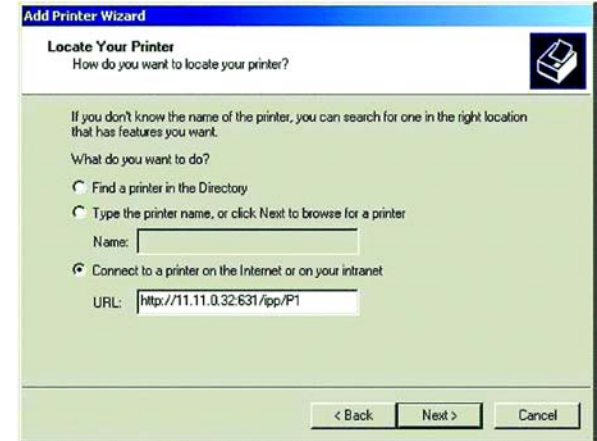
Add Printer Wizard

Locate Your Printer
How do you want to locate your printer?

If you don't know the name of the printer, you can search for one in the right location that has features you want.

What do you want to do?

Find a printer in the Directory

Type the printer name, or click Next to browse for a printer

Name:

Connect to a printer on the Internet or on your intranet

URL: http://11.11.0.32:631/ipp/P1

< Back Next > Cancel